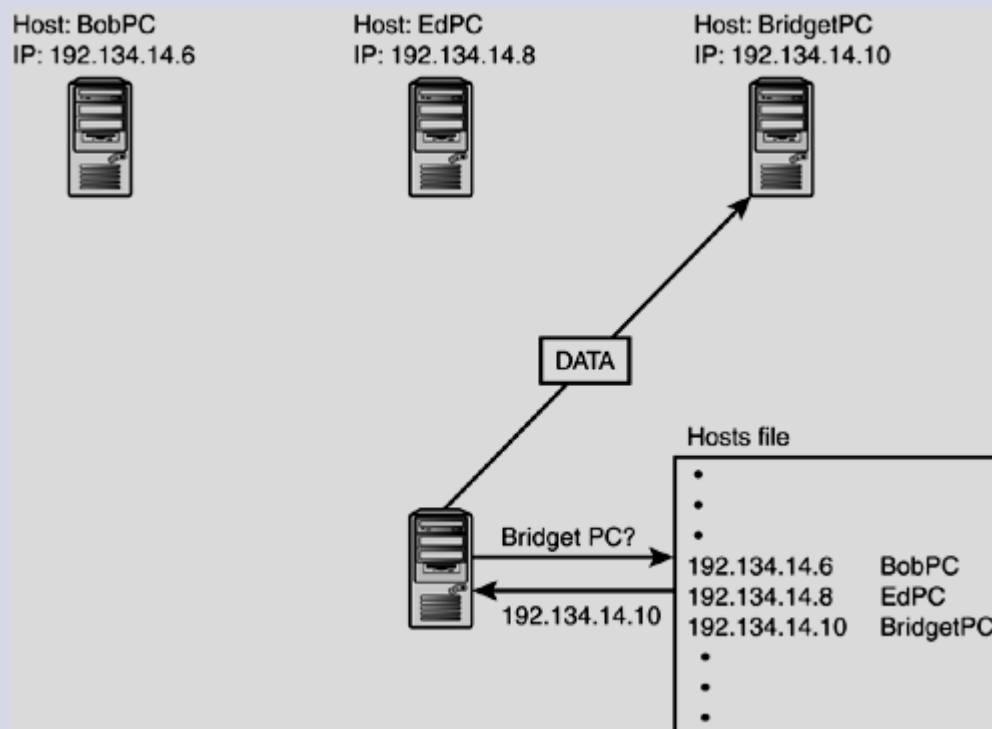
Host: BobPC
IP: 192.134.14.6

Host: EdPC
IP: 192.134.14.8

Host: BridgetPC
IP: 192.134.14.10

DATA

Bridget PC?

192.134.14.10

Hosts file
•
•
•
192.134.14.6 BobPC
192.134.14.8 EdPC
192.134.14.10 BridgetPC
•
•
•